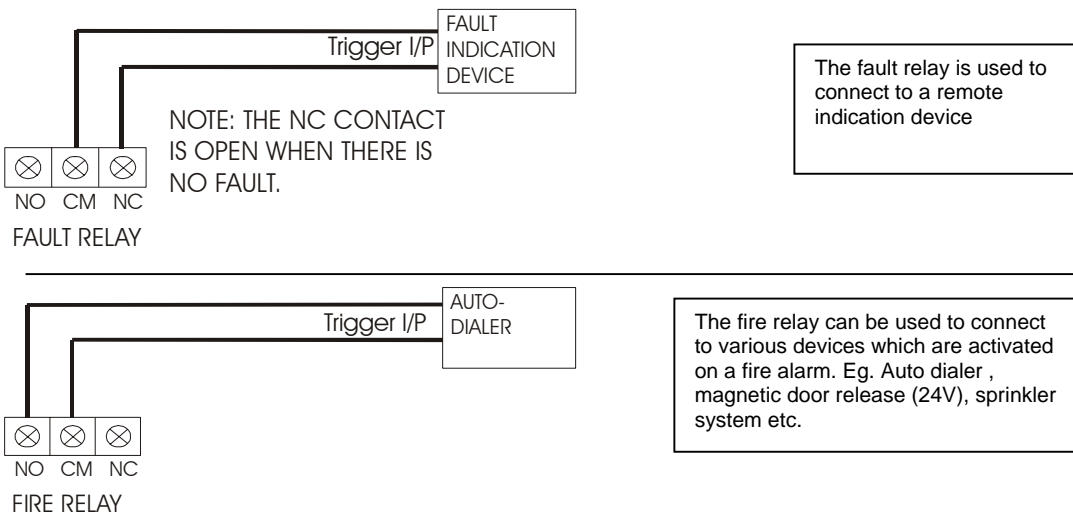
Trigger I/P

FAULT INDICATION DEVICE

NOTE: THE NC CONTACT IS OPEN WHEN THERE IS NO FAULT.

The fault relay is used to connect to a remote indication device

NO CM NC

FAULT RELAY

Trigger I/P

AUTO-DIALER

The fire relay can be used to connect to various devices which are activated on a fire alarm. Eg. Auto dialer , magnetic door release (24V), sprinkler system etc.

NO CM NC

FIRE RELAY